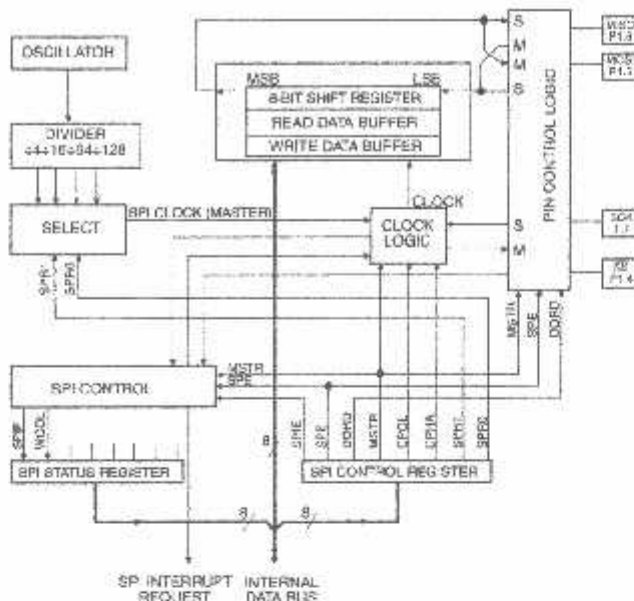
OSCILLATOR

DIVIDER
÷4÷16÷64÷128

SELECT

SPI CLOCK (MASTER)

SPR1
SPR0

MSB LSB
8-BIT SHIFT REGISTER
READ DATA BUFFER
WRITE DATA BUFFER

CLOCK

CLOCK
LOGIC

S
M
M
S

S
M

PIN CONTROL LOGIC

MISO
P1.6

MOSI
P1.7

SCK
P1.7

$\overline{SS}$
P1.4

MSTR
SPE
DORD

SPI CONTROL

MSTR
SPE

SPIF
WCOL

8

SPIE
SPE
DORD
MSTR
CPOL
CPHA
SPR1
SPR0

SPI STATUS REGISTER

SPI CONTROL REGISTER

8
8

SPI INTERRUPT
REQUEST

INTERNAL
DATA BUS